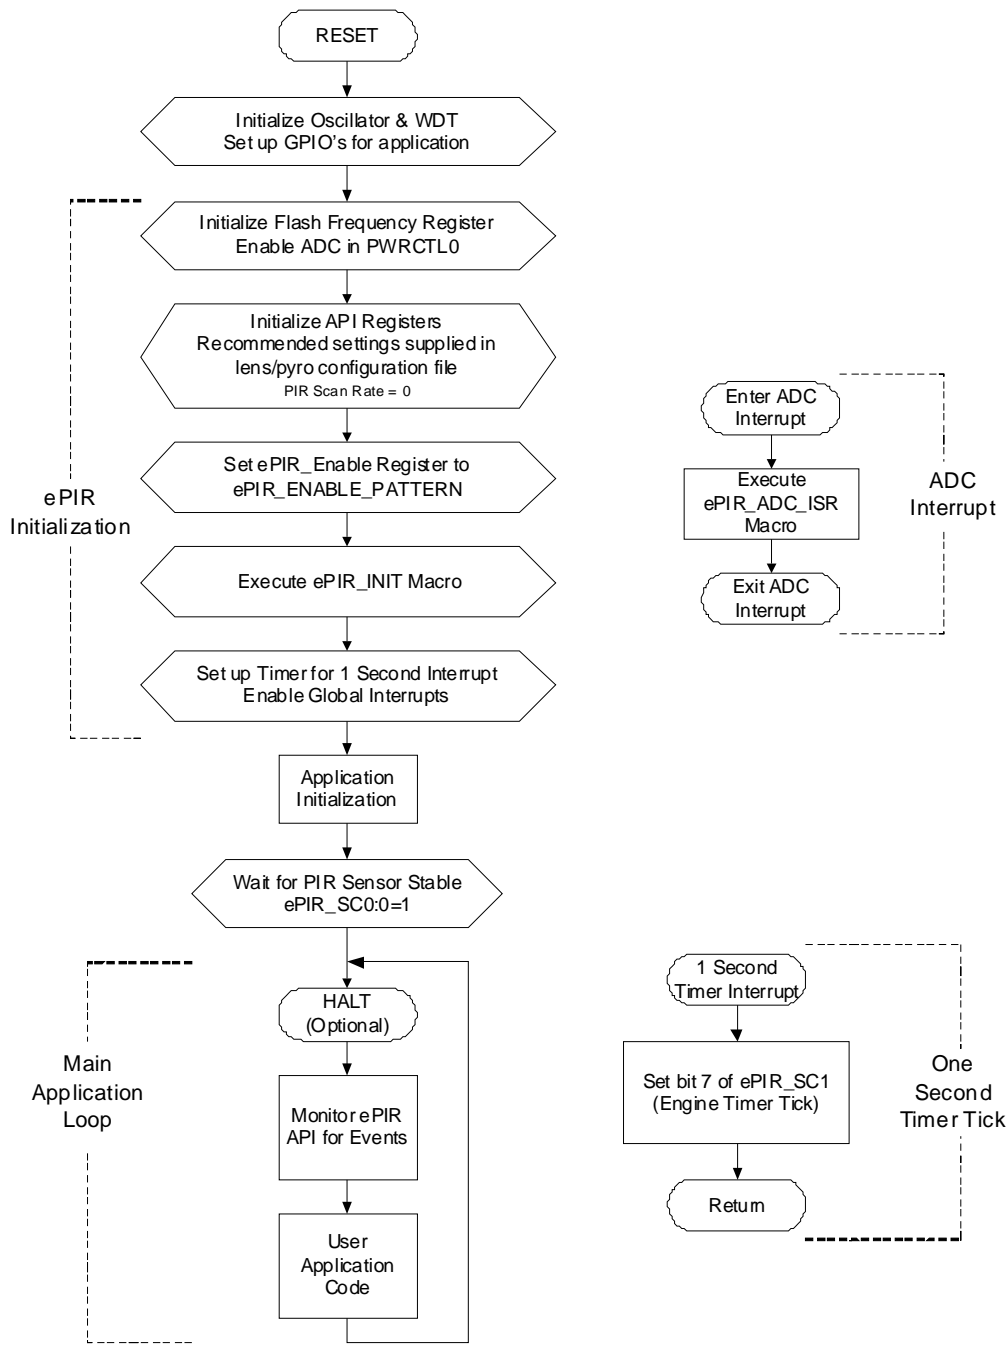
RESET

Initialize Oscillator & WDT
Set up GPIO's for application

Initialize Flash Frequency Register
Enable ADC in PWRCTL0

Initialize API Registers
Recommended settings supplied in lens/pyro configuration file
PIR Scan Rate = 0

Set ePIR_Enable Register to ePIR_ENABLE_PATTERN

Execute ePIR_INIT Macro

Set up Timer for 1 Second Interrupt
Enable Global Interrupts

ePIR Initialization

Enter ADC Interrupt

Execute ePIR_ADC_ISR Macro

Exit ADC Interrupt

ADC Interrupt

Application Initialization

Wait for PIR Sensor Stable
ePIR_SC0:0=1

Main Application Loop

HALT (Optional)

Monitor ePIR API for Events

User Application Code

1 Second Timer Interrupt

Set bit 7 of ePIR_SC1
(Engine Timer Tick)

Return

One Second Timer Tick